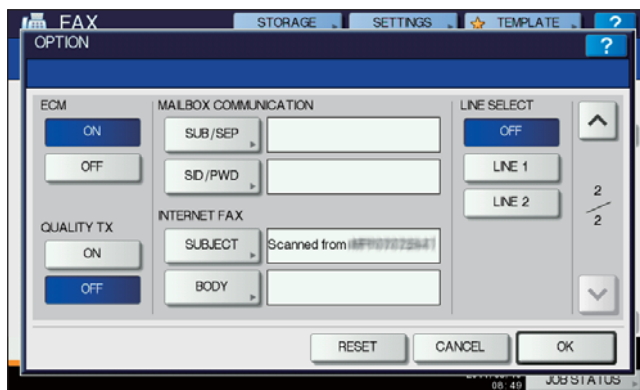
FAX
STORAGE
SETTINGS
TEMPLATE
?
OPTION
?
ECM
ON
OFF
QUALITY TX
ON
OFF
MAILBOX COMMUNICATION
SUB/SEP
SID/PWD
INTERNET FAX
SUBJECT
Scanned from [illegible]
BODY
LINE SELECT
OFF
LINE 1
LINE 2
2
/
2
RESET
CANCEL
OK
08:49
JOB STATUS